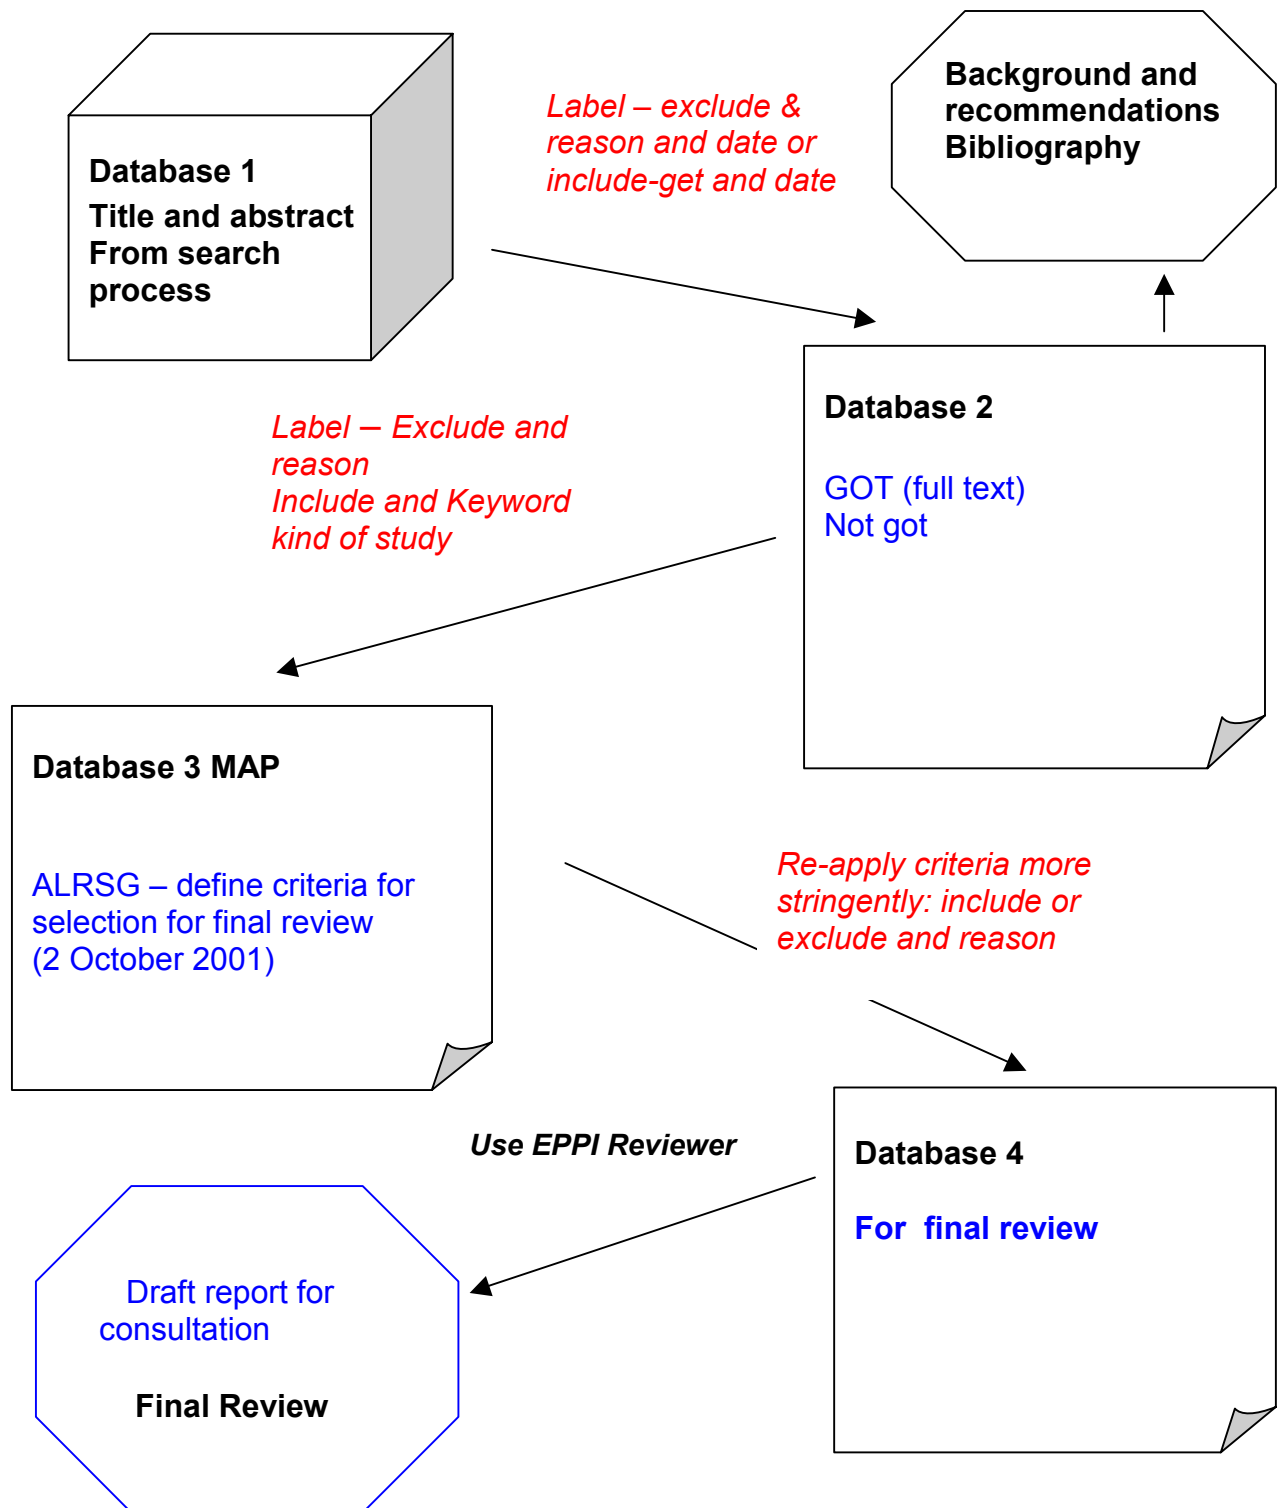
Database 1
Title and abstract
From search process

Label – exclude & reason and date or include-get and date

Background and recommendations
Bibliography

Label – Exclude and reason
Include and Keyword kind of study

Database 2

GOT (full text)
Not got

Database 3 MAP

ALRSG – define criteria for selection for final review
(2 October 2001)

Re-apply criteria more stringently: include or exclude and reason

Use EPPI Reviewer

Database 4

For final review

Draft report for consultation

Final Review